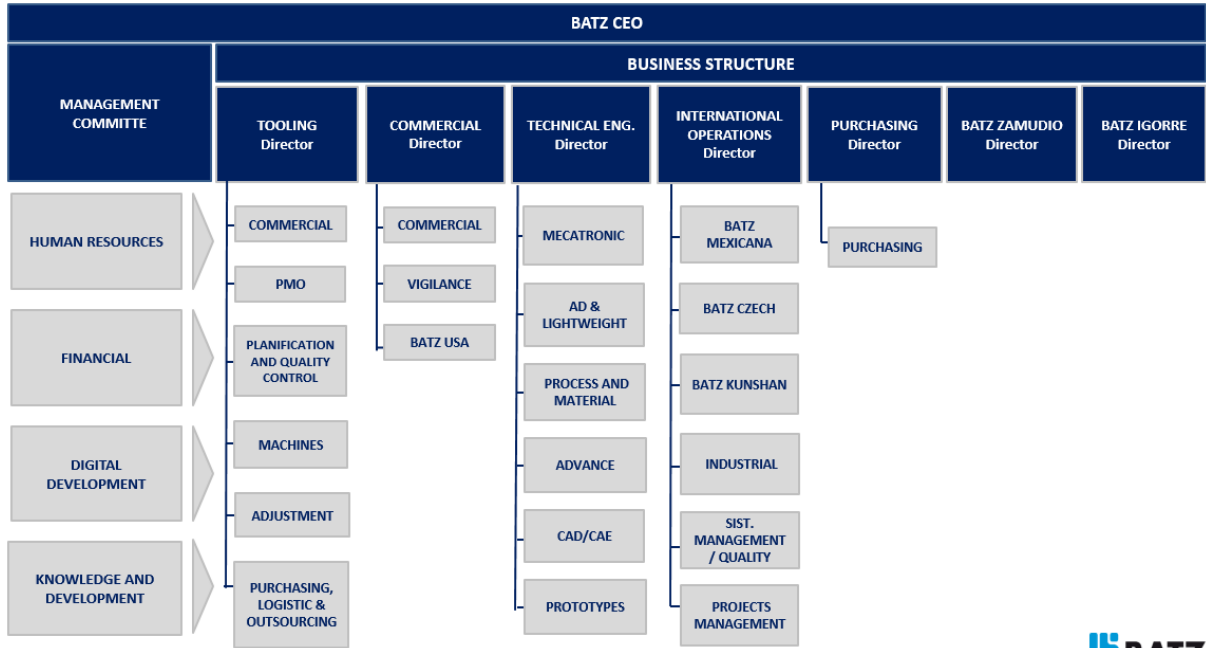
BATZ CEO

MANAGEMENT COMMITTE

BUSINESS STRUCTURE

TOOLING Director

COMMERCIAL Director

TECHNICAL ENG. Director

INTERNATIONAL OPERATIONS Director

PURCHASING Director

BATZ ZAMUDIO Director

BATZ IGORRE Director

HUMAN RESOURCES

FINANCIAL

DIGITAL DEVELOPMENT

KNOWLEDGE AND DEVELOPMENT

COMMERCIAL

PMO

PLANIFICATION AND QUALITY CONTROL

MACHINES

ADJUSTMENT

PURCHASING, LOGISTIC & OUTSOURCING

COMMERCIAL

VIGILANCE

BATZ USA

MECATRONIC

AD & LIGHTWEIGHT

PROCESS AND MATERIAL

ADVANCE

CAD/CAE

PROTOTYPES

BATZ MEXICANA

BATZ CZECH

BATZ KUNSHAN

INDUSTRIAL

SIST. MANAGEMENT / QUALITY

PROJECTS MANAGEMENT

PURCHASING

BATZ